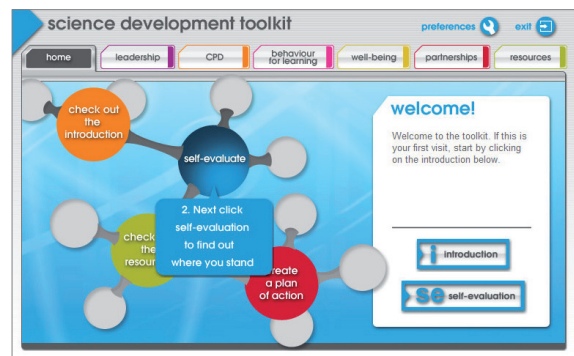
science development toolkit

preferences exit

home leadership CPD behaviour for learning well-being partnerships resources

check out the introduction

self-evaluate

2. Next click self-evaluation to find out where you stand

check the resour

reate a plan of action

welcome!

Welcome to the toolkit. If this is your first visit, start by clicking on the introduction below.

i introduction

se self-evaluation